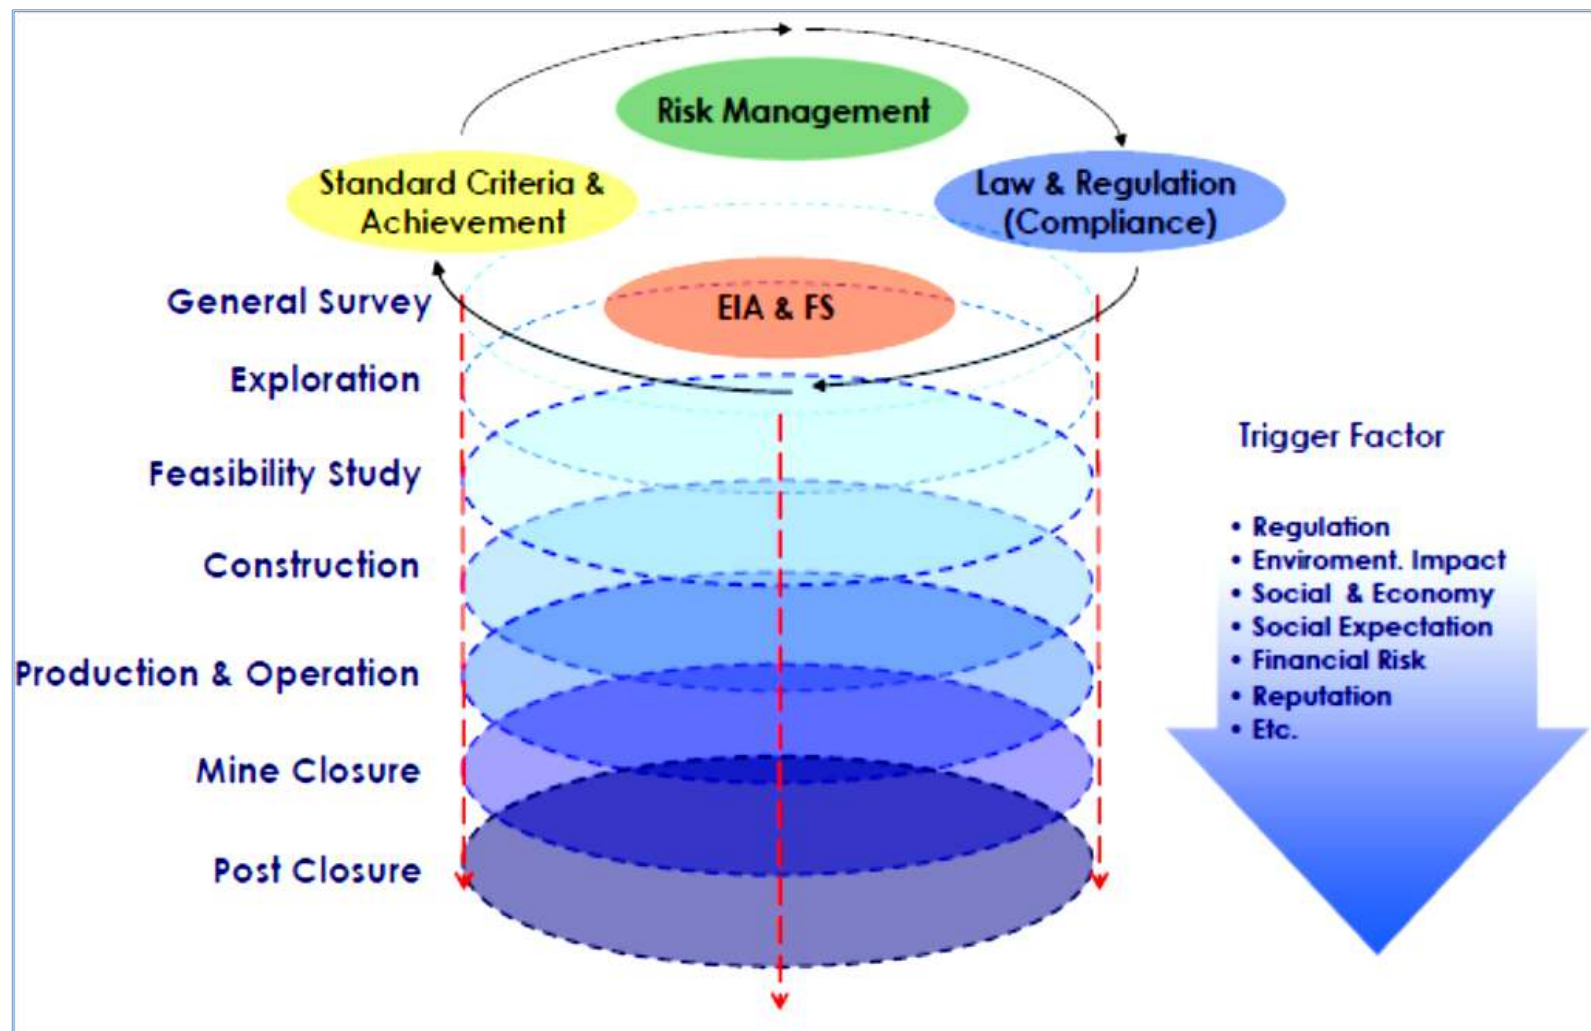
Risk Management

Standard Criteria & Achievement

Law & Regulation (Compliance)

EIA & FS

General Survey

Exploration

Feasibility Study

Construction

Production & Operation

Mine Closure

Post Closure

Trigger Factor

• Regulation
• Enviroment. Impact
• Social & Economy
• Social Expectation
• Financial Risk
• Reputation
• Etc.